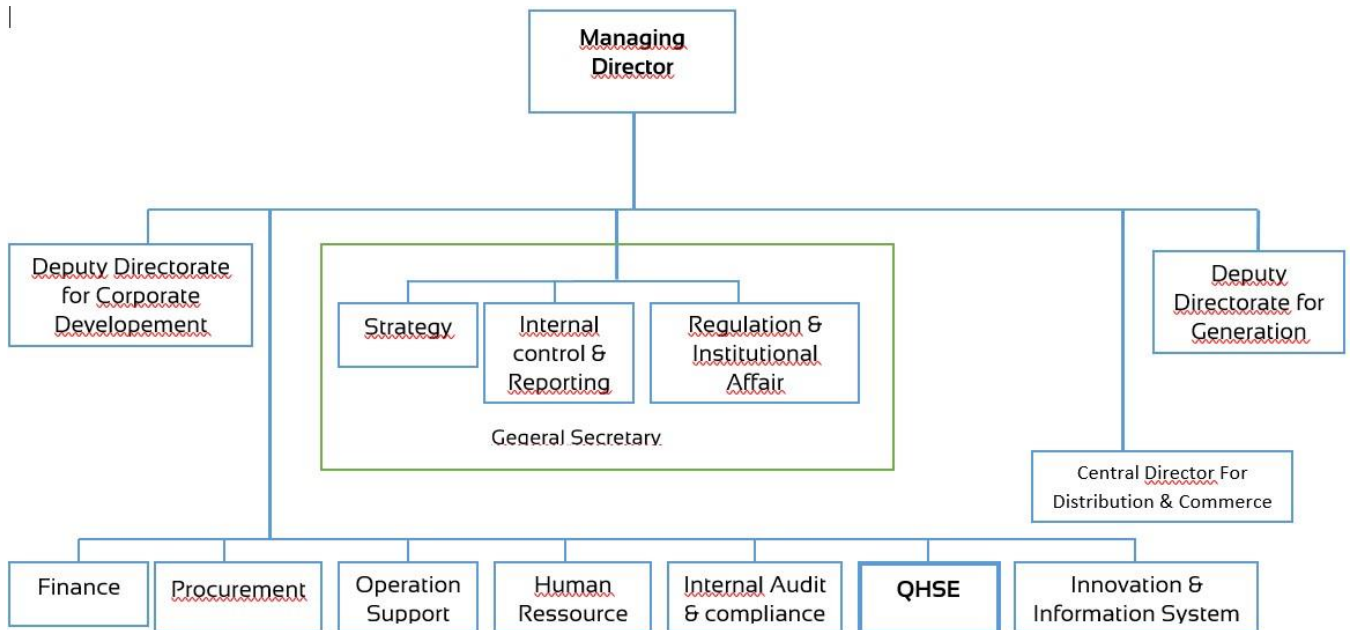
Managing Director

Deputy Directorate for Corporate Developement

Strategy

Internal control & Reporting

Regulation & Institutional Affair

Gegeral Secretary

Deputy Directorate for Generation

Central Director For Distribution & Commerce

Finance

Procurement

Operation Support

Human Ressource

Internal Audit & compliance

QHSE

Innovation & Information System